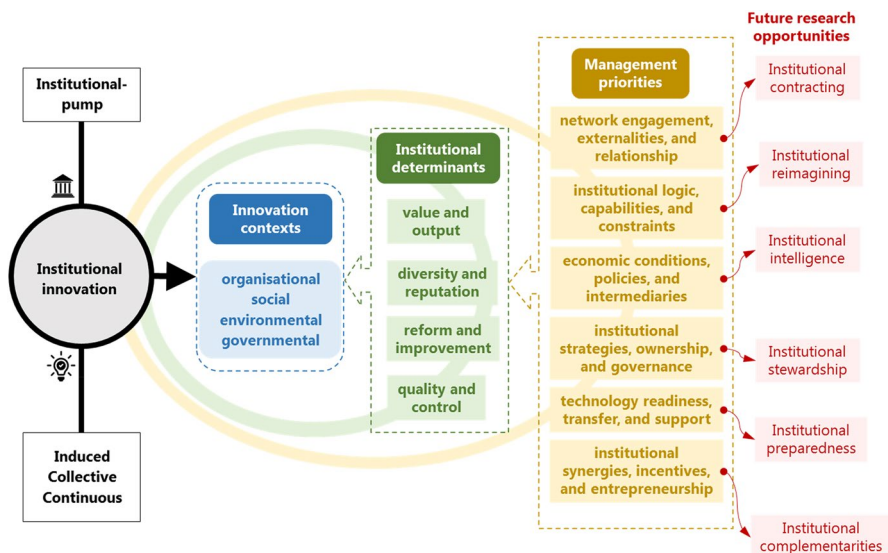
Institutional-pump

Institutional innovation

Induced
Collective
Continuous

Innovation contexts

organisational
social
environmental
governmental

Institutional determinants

value and output

diversity and reputation

reform and improvement

quality and control

Management priorities

network engagement, externalities, and relationship

institutional logic, capabilities, and constraints

economic conditions, policies, and intermediaries

institutional strategies, ownership, and governance

technology readiness, transfer, and support

institutional synergies, incentives, and entrepreneurship

Future research opportunities

Institutional contracting

Institutional reimagining

Institutional intelligence

Institutional stewardship

Institutional preparedness

Institutional complementarities